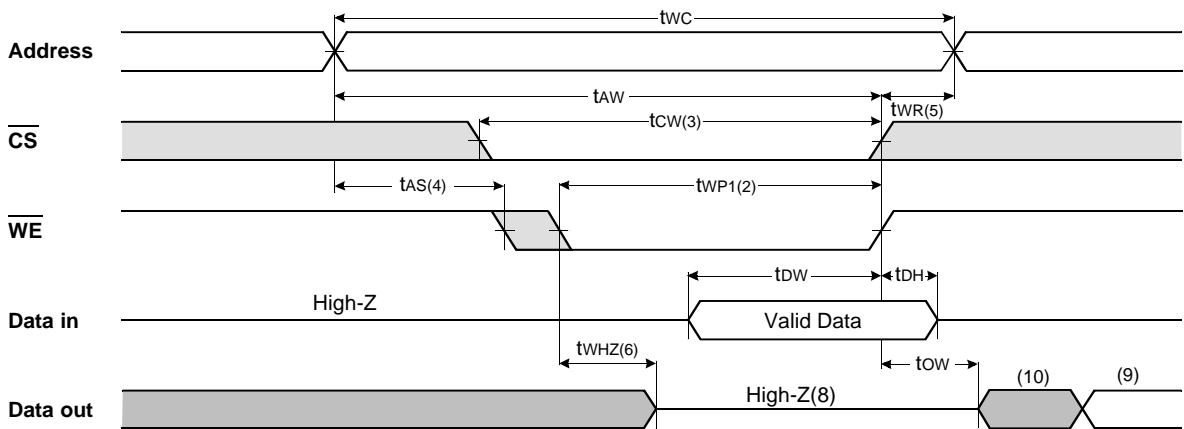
$t_{WC}$

Address

$t_{AW}$

$t_{WR(5)}$

$\overline{CS}$

$t_{CW(3)}$

$t_{AS(4)}$

$t_{WP1(2)}$

$\overline{WE}$

$t_{DW}$

$t_{DH}$

High-Z

Data in

Valid Data

$t_{WHZ(6)}$

$t_{OW}$

(10)

(9)

Data out

High-Z(8)